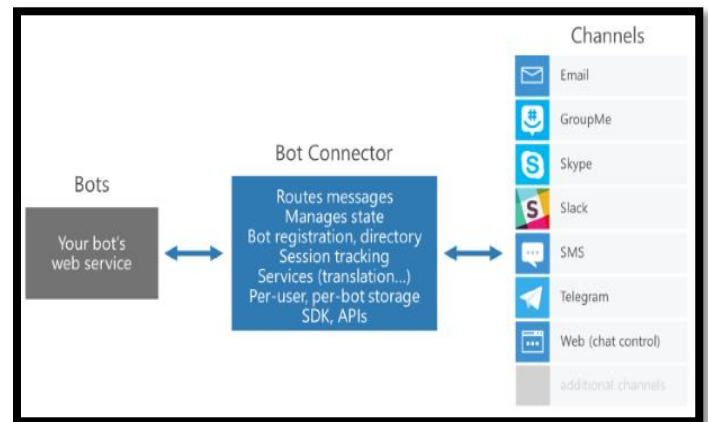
Bots

Your bot's web service

Bot Connector

Routes messages
Manages state
Bot registration, directory
Session tracking
Services (translation...)
Per-user, per-bot storage
SDK, APIs

Channels

Email

GroupMe

Skype

Slack

SMS

Telegram

Web (chat control)

additional channels